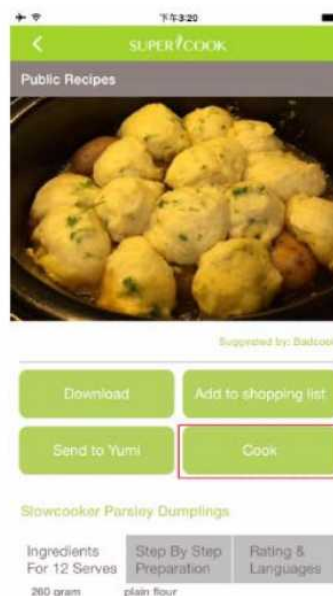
下午3:20

<

SUPERCOOK

Public Recipes

Suggested by: Badcoo

Download

Add to shopping list

Send to Yumi

Cook

Slowcooker Parsley Dumplings

| Ingredients For 12 Serves | Step By Step Preparation | Rating & Languages |
|---|---|---|
| 260 gram | plain flour | |